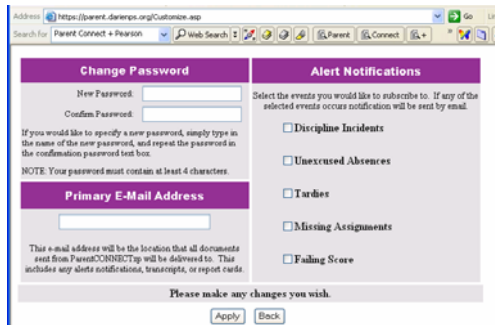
Address https://parent.darienps.org/Customize.asp

Go

Search for Parent Connect + Pearson

Web Search

Parent

Connect

Change Password

New Password:

Confirm Password:

If you would like to specify a new password, simply type in the name of the new password, and repeat the password in the confirmation password text box.

NOTE: Your password must contain at least 4 characters.

Primary E-Mail Address

This e-mail address will be the location that all documents sent from ParentCONNECTxp will be delivered to. This includes any alerts notifications, transcripts, or report cards.

Alert Notifications

Select the events you would like to subscribe to. If any of the selected events occurs notification will be sent by email.

Discipline Incidents

Unexcused Absences

Tardies

Missing Assignments

Failing Score

Please make any changes you wish.

Apply

Back